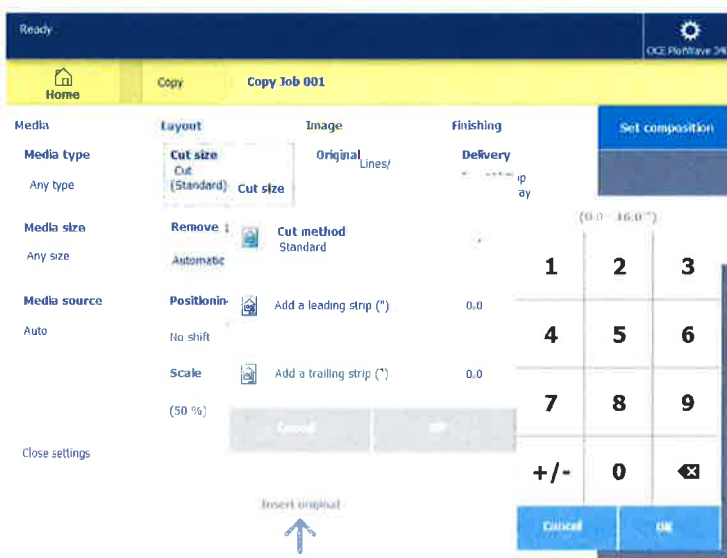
Ready

OCE PlotWave 34

Home

Copy

Copy Job 001

Media

Layout

Image

Finishing

Set composition

Media type

Any type

Cut size

Cut (Standard)

Cut size

Original

Lines/

Delivery

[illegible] p

ay

Media size

Any size

Remove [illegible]

Automatic

Cut method

Standard

(0.0 - 16.0 ")

Media source

Auto

Positionin

No shift

Add a leading strip (")

0.0

Scale

(50 %)

Add a trailing strip (")

0.0

Cancel

OK

Close settings

Insert original

1

2

3

4

5

6

7

8

9

+/-

0

Cancel

OK